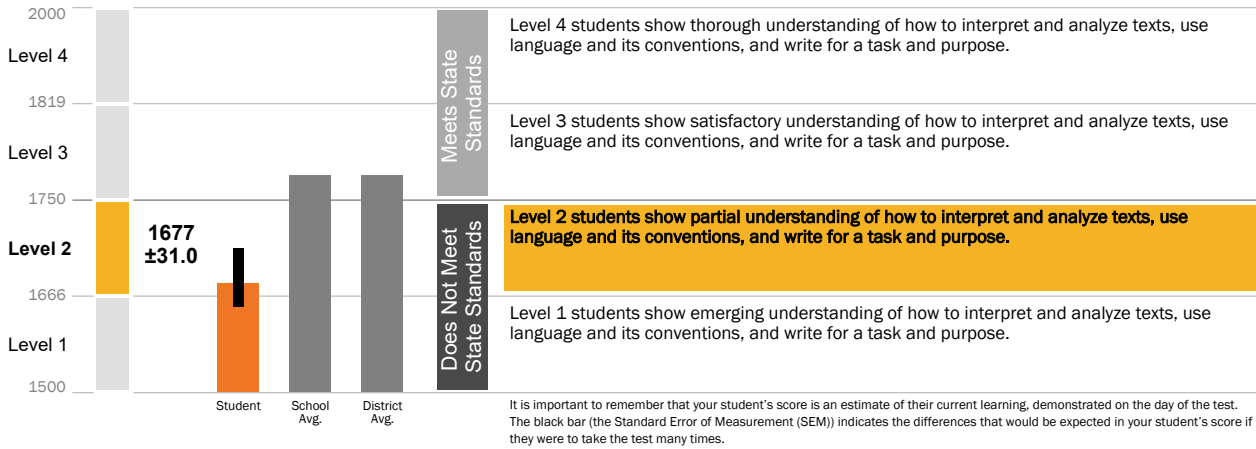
2000
Level 4
1819
Level 3
1750
Level 2
1666
Level 1
1500

1677
±31.0

Student
School Avg.
District Avg.

Meets State Standards

Does Not Meet State Standards

Level 4 students show thorough understanding of how to interpret and analyze texts, use language and its conventions, and write for a task and purpose.

Level 3 students show satisfactory understanding of how to interpret and analyze texts, use language and its conventions, and write for a task and purpose.

Level 2 students show partial understanding of how to interpret and analyze texts, use language and its conventions, and write for a task and purpose.

Level 1 students show emerging understanding of how to interpret and analyze texts, use language and its conventions, and write for a task and purpose.

It is important to remember that your student's score is an estimate of their current learning, demonstrated on the day of the test. The black bar (the Standard Error of Measurement (SEM)) indicates the differences that would be expected in your student's score if they were to take the test many times.